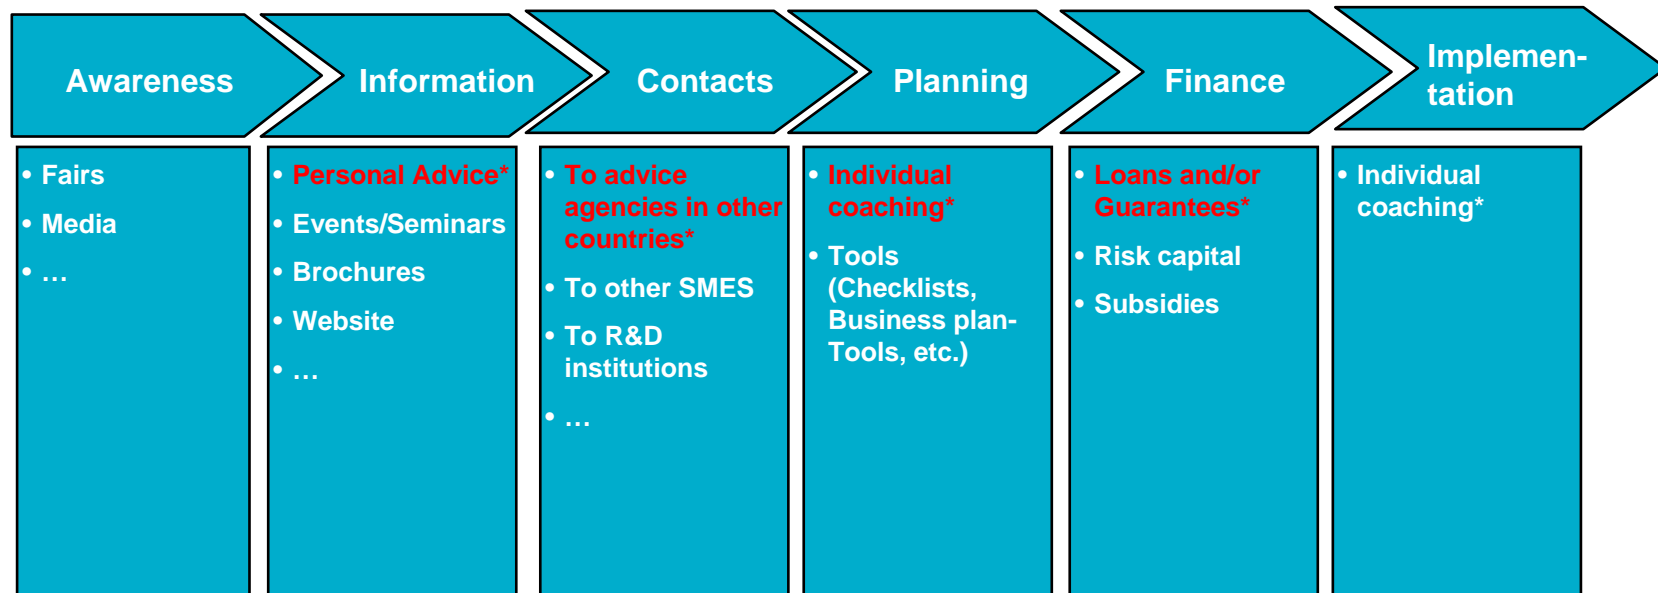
Awareness

• Fairs
• Media
• …

Information

• Personal Advice*
• Events/Seminars
• Brochures
• Website
• …

Contacts

• To advice agencies in other countries*
• To other SMES
• To R&D institutions
• …

Planning

• Individual coaching*
• Tools (Checklists, Business plan-Tools, etc.)

Finance

• Loans and/or Guarantees*
• Risk capital
• Subsidies

Implementation

• Individual coaching*